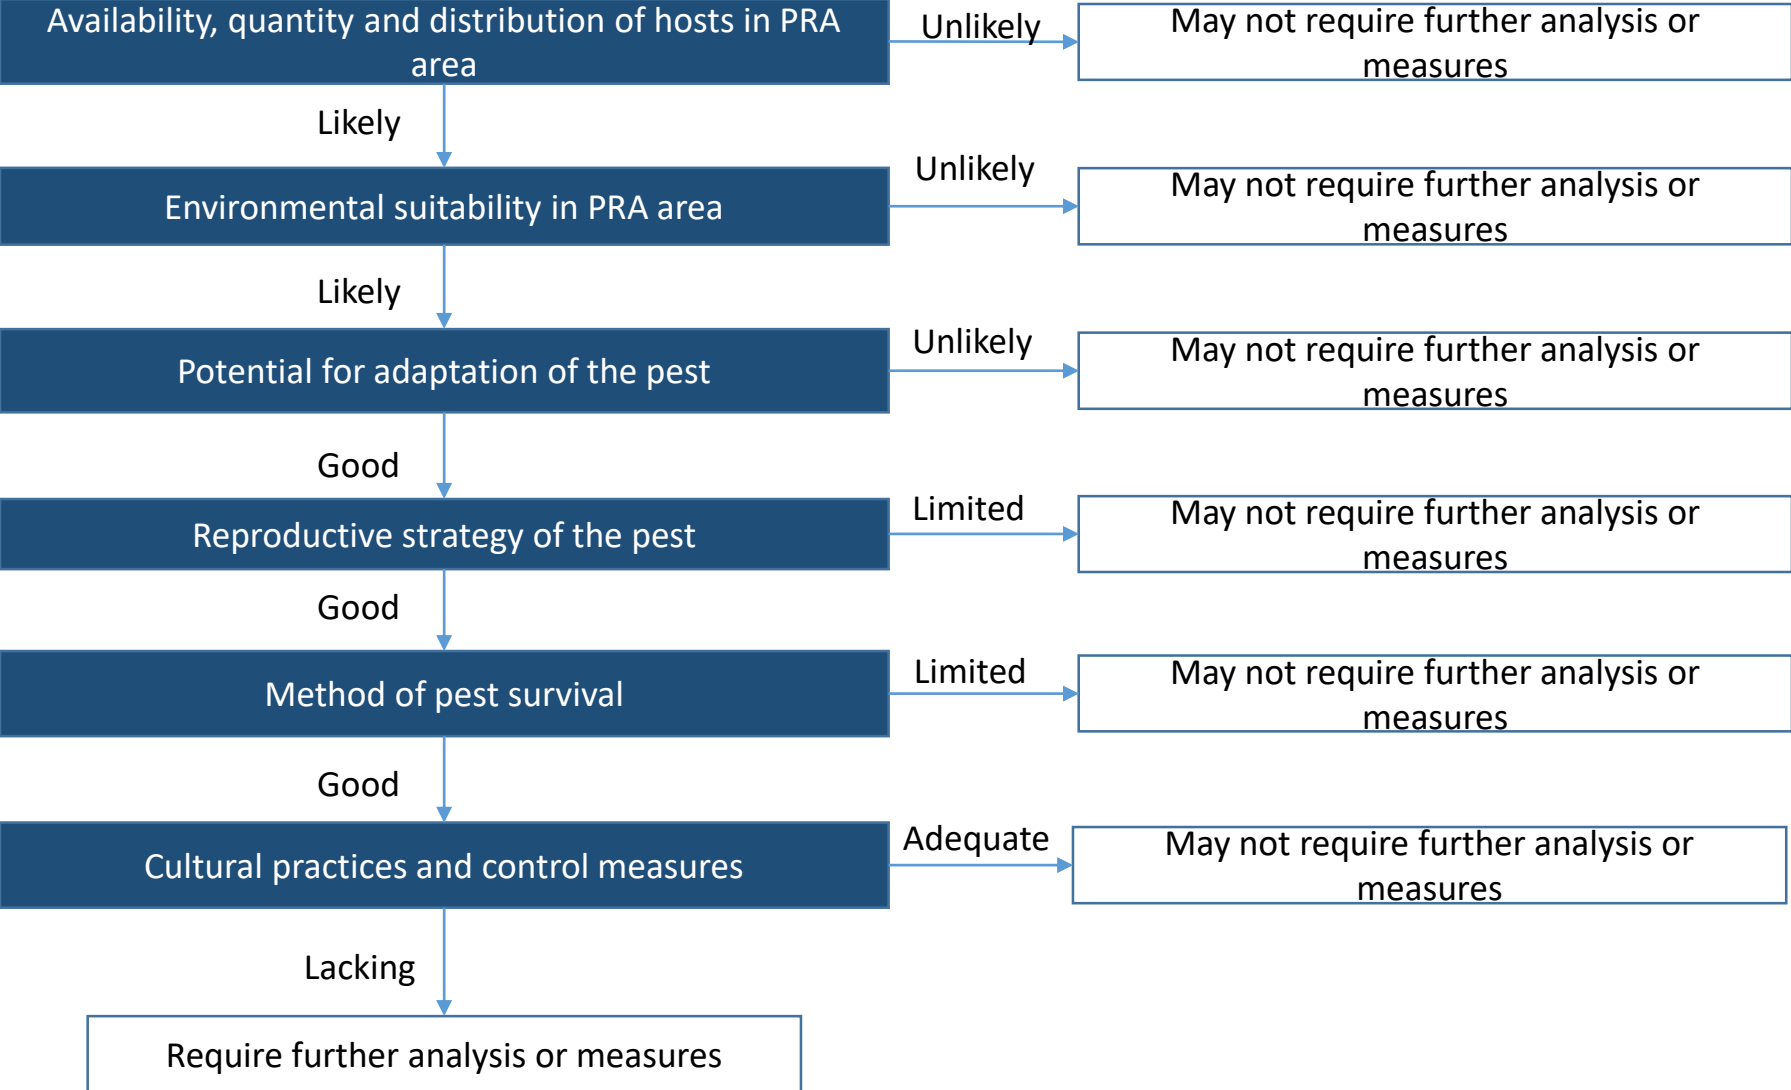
Availability, quantity and distribution of hosts in PRA area

Unlikely

May not require further analysis or measures

Likely

Environmental suitability in PRA area

Unlikely

May not require further analysis or measures

Likely

Potential for adaptation of the pest

Unlikely

May not require further analysis or measures

Good

Reproductive strategy of the pest

Limited

May not require further analysis or measures

Good

Method of pest survival

Limited

May not require further analysis or measures

Good

Cultural practices and control measures

Adequate

May not require further analysis or measures

Lacking

Require further analysis or measures